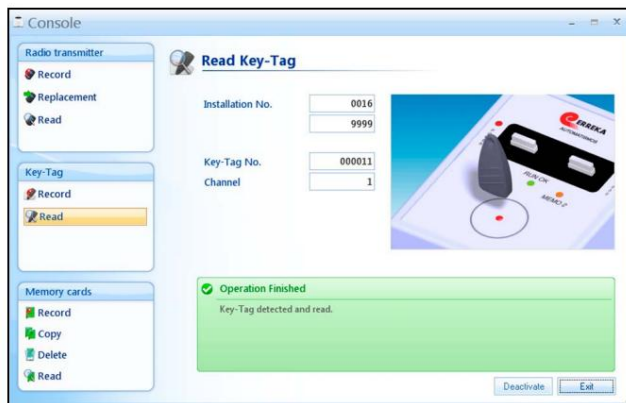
Console

Radio transmitter
Record
Replacement
Read

Key-Tag
Record
Read

Memory cards
Record
Copy
Delete
Read

Read Key-Tag

Installation No. 0016
9999

Key-Tag No. 000011
Channel 1

ERREKA
AUTOMATISMOS
RUN ON
MEMO-2

Operation Finished
Key-Tag detected and read.

Deactivate
Exit